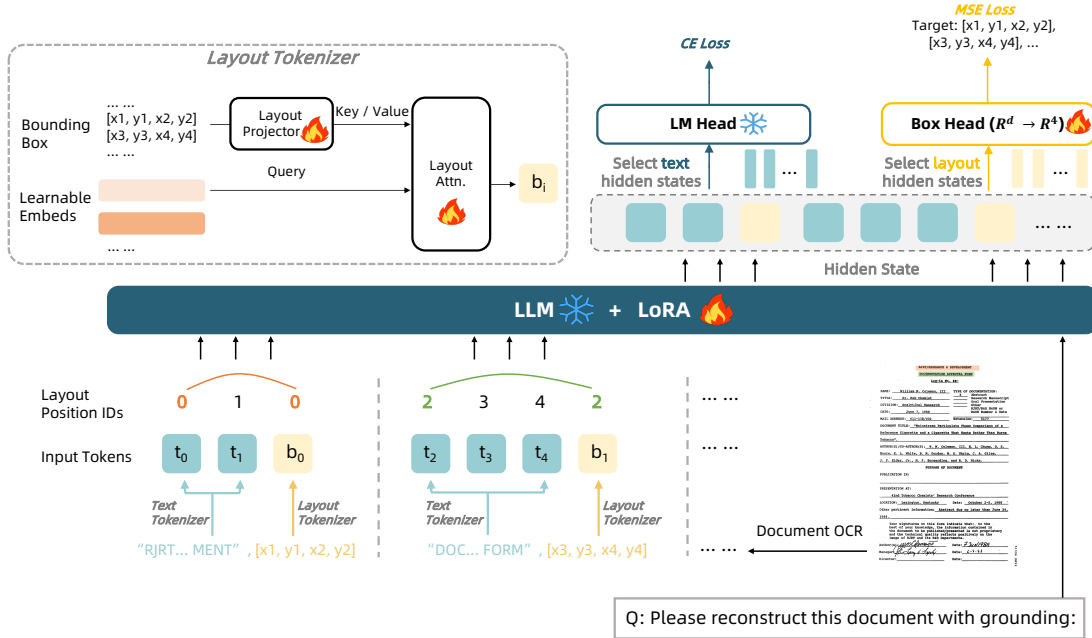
Layout Tokenizer

Bounding Box

... ...
[x1, y1, x2, y2]
[x3, y3, x4, y4]
... ...

Layout Projector

Key / Value

Query

Layout Attn.

$b_i$

Learnable Embeds

... ...

CE Loss

LM Head

Select text hidden states

MSE Loss
Target: [x1, y1, x2, y2], [x3, y3, x4, y4], ...

Box Head ($R^d \rightarrow R^4$)

Select layout hidden states

...

... ...

Hidden State

LLM + LoRA

Layout Position IDs

0 1 0

2 3 4 2

... ...

Input Tokens

$t_0$ $t_1$ $b_0$

$t_2$ $t_3$ $t_4$ $b_1$

Text Tokenizer

Layout Tokenizer

Text Tokenizer

Layout Tokenizer

"RJRT... MENT", [x1, y1, x2, y2]

"DOC... FORM", [x3, y3, x4, y4]

... ...

Document OCR

Q: Please reconstruct this document with grounding: